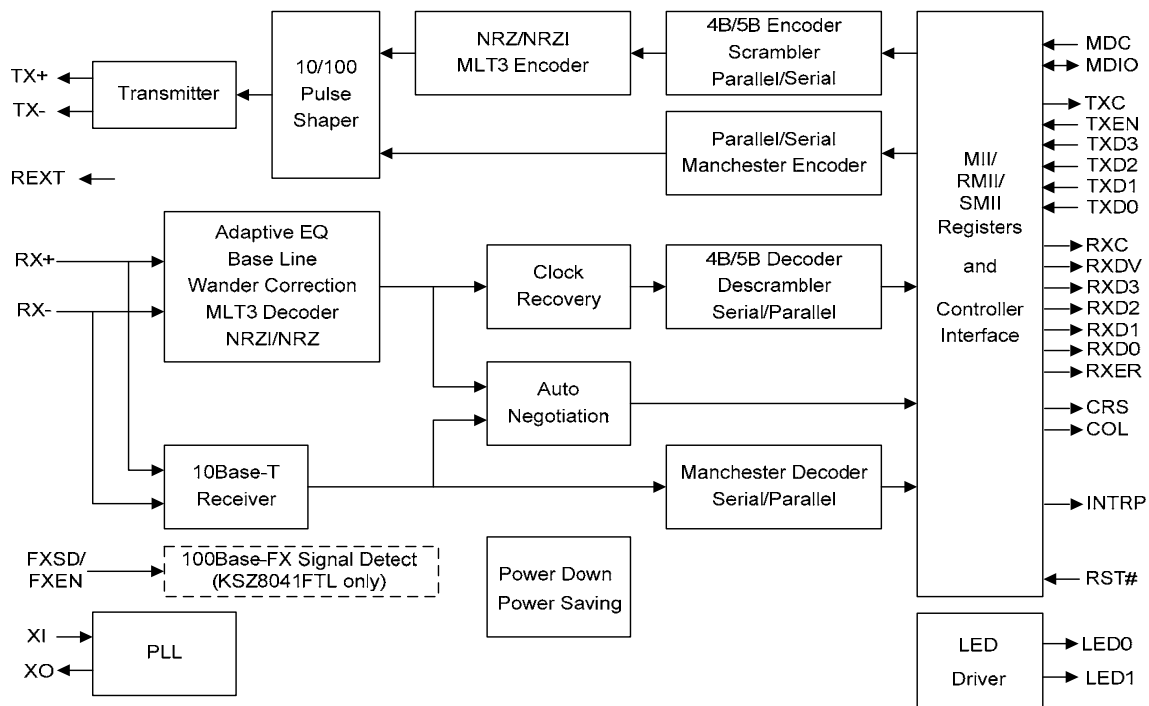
TX+
TX-
Transmitter
10/100
Pulse
Shaper
NRZ/NRZI
MLT3 Encoder
4B/5B Encoder
Scrambler
Parallel/Serial
Parallel/Serial
Manchester Encoder
REXT
MII/
RMII/
SMII
Registers
and
Controller
Interface
MDC
MDIO
TXC
TXEN
TXD3
TXD2
TXD1
TXD0
RXC
RXDV
RXD3
RXD2
RXD1
RXD0
RXER
CRS
COL
INTRP
RST#
RX+
RX-
Adaptive EQ
Base Line
Wander Correction
MLT3 Decoder
NRZI/NRZ
Clock
Recovery
4B/5B Decoder
Descrambler
Serial/Parallel
Auto
Negotiation
10Base-T
Receiver
Manchester Decoder
Serial/Parallel
FXSD/
FXEN
100Base-FX Signal Detect
(KSZ8041FTL only)
Power Down
Power Saving
XI
XO
PLL
LED
Driver
LED0
LED1